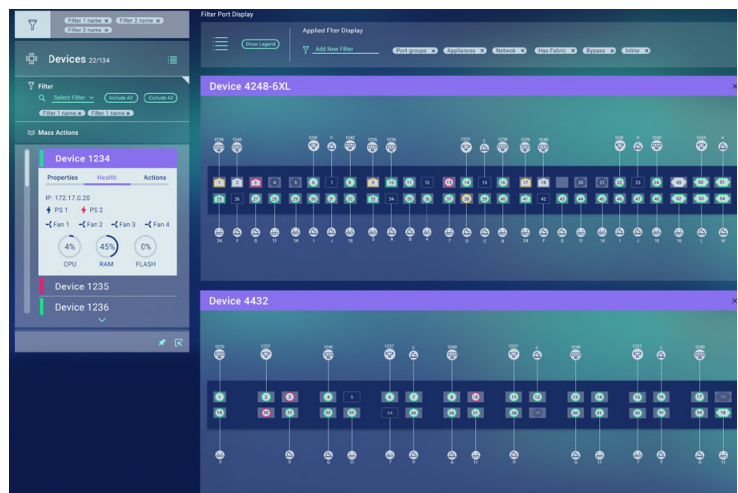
Filter 1 name ×
Filter 2 name ×
Filter 3 name ×

Devices 22/134

Filter
Select Filter
Include All
Exclude All
Filter 1 name ×
Filter 1 name ×

Mass Actions

Device 1234
Properties
Health
Actions
IP: 172.17.0.20
PS 1
PS 2
Fan 1
Fan 2
Fan 3
Fan 4
4%
CPU
45%
RAM
0%
FLASH

Device 1235
Device 1236

Filter Port Display
Show Legend
Applied Fiter Display
Add New Filter
Port groups ×
Appliances ×
Network ×
Hax Fabric ×
Bypass ×
Inline ×

Device 4248-6XL

Device 4432